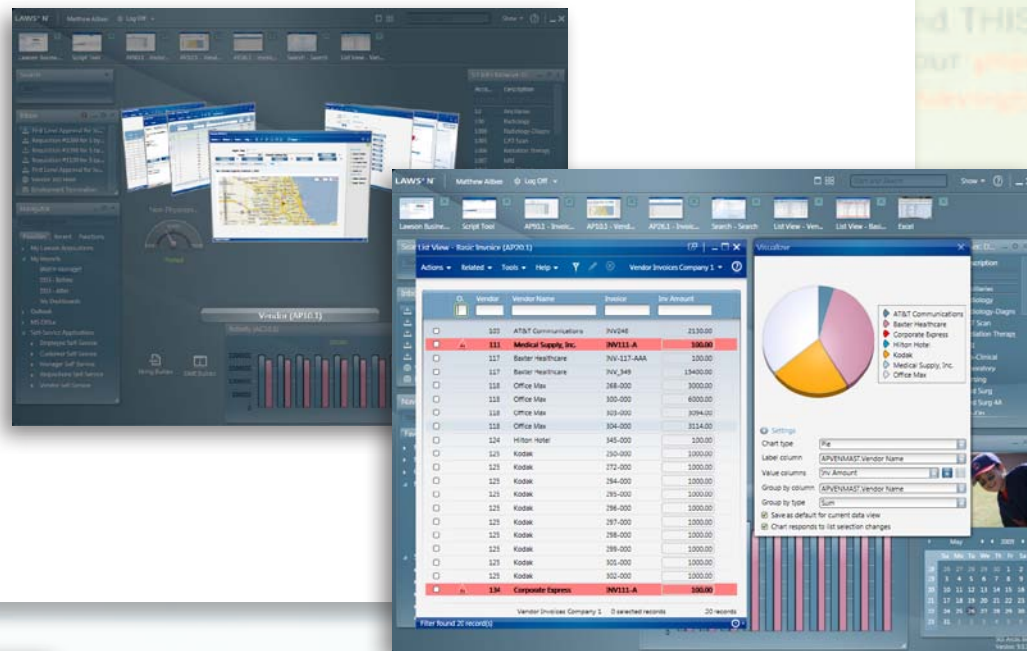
LAWSON | Matthew Aitken | Log Off

Lawson Busine... | Script Tool | AP10.1 | AP20.1 | AP26.1 | Invoic... | Search - Search | List View - Ven...

Search

Inbox

First Level Approval for Sc...

Navigate

Vendor (AP10.1)

LAWSON | Matthew Aitken | Log Off | Show

Lawson Busine... | Script Tool | AP10.1 - Invoic... | AP10.1 - Vend... | AP26.1 - Invoic... | Search - Search | List View - Ven... | List View - Basi... | Excel

List View - Basic Invoice (AP20.1)

Actions | Related | Tools | Help | Vendor Invoices Company 1

| | Vendor | Vendor Name | Invoice | Inv Amount |
|---|---|---|---|---|
| | 103 | AT&T Communications | INV046 | 2130.00 |
| | 111 | Medical Supply, Inc. | INV111-A | 100.00 |
| | 117 | Baxter Healthcare | INV-117-AAA | 100.00 |
| | 117 | Baxter Healthcare | INV_349 | 15400.00 |
| | 118 | Office Max | 268-000 | 3000.00 |
| | 118 | Office Max | 300-000 | 6000.00 |
| | 118 | Office Max | 303-000 | 3094.00 |
| | 118 | Office Max | 304-000 | 3114.00 |
| | 124 | Hilton Hotel | 345-000 | 100.00 |
| | 125 | Kodak | 250-000 | 1000.00 |
| | 125 | Kodak | 272-000 | 1000.00 |
| | 125 | Kodak | 294-000 | 1000.00 |
| | 125 | Kodak | 295-000 | 1000.00 |
| | 125 | Kodak | 296-000 | 1000.00 |
| | 125 | Kodak | 297-000 | 1000.00 |
| | 125 | Kodak | 298-000 | 1000.00 |
| | 125 | Kodak | 299-000 | 1000.00 |
| | 125 | Kodak | 301-000 | 1000.00 |
| | 125 | Kodak | 302-000 | 1000.00 |
| | 134 | Corporate Express | INV111-A | 100.00 |

Vendor Invoices Company 1 | 0 selected records | 20 records

Filter found 20 record(s)

Visualize

AT&T Communications
Baxter Healthcare
Corporate Express
Hilton Hotel
Kodak
Medical Supply, Inc.
Office Max

Settings
Chart type: Pie
Label column: APVENMAST.Vendor Name
Value columns: Inv Amount
Group by column: APVENMAST.Vendor Name
Group by type: Sum
Save as default for current data view
Chart responds to list selection changes

May 2009
Su Mo Tu We Th Fr Sa